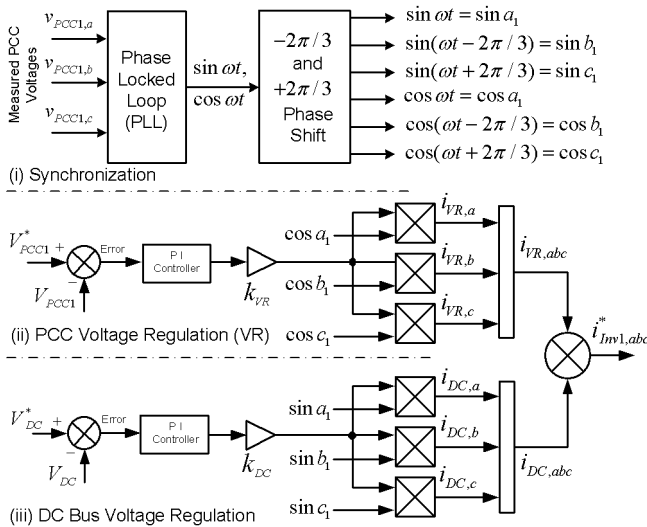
Measured PCC Voltages

$v_{PCC1,a}$

$v_{PCC1,b}$

$v_{PCC1,c}$

Phase Locked Loop (PLL)

$\sin \omega t,$
$\cos \omega t$

$-2\pi/3$ and $+2\pi/3$ Phase Shift

$\sin \omega t = \sin a_1$
$\sin(\omega t - 2\pi/3) = \sin b_1$
$\sin(\omega t + 2\pi/3) = \sin c_1$
$\cos \omega t = \cos a_1$
$\cos(\omega t - 2\pi/3) = \cos b_1$
$\cos(\omega t + 2\pi/3) = \cos c_1$

(i) Synchronization

$V_{PCC1}^{*}$ + Error − $V_{PCC1}$

P I Controller

$k_{VR}$

$\cos a_1$
$\cos b_1$
$\cos c_1$

$i_{VR,a}$
$i_{VR,b}$
$i_{VR,c}$
$i_{VR,abc}$

(ii) PCC Voltage Regulation (VR)

$i_{Jnv1,abc}^{*}$

$V_{DC}^{*}$ + Error − $V_{DC}$

P I Controller

$k_{DC}$

$\sin a_1$
$\sin b_1$
$\sin c_1$

$i_{DC,a}$
$i_{DC,b}$
$i_{DC,c}$
$i_{DC,abc}$

(iii) DC Bus Voltage Regulation